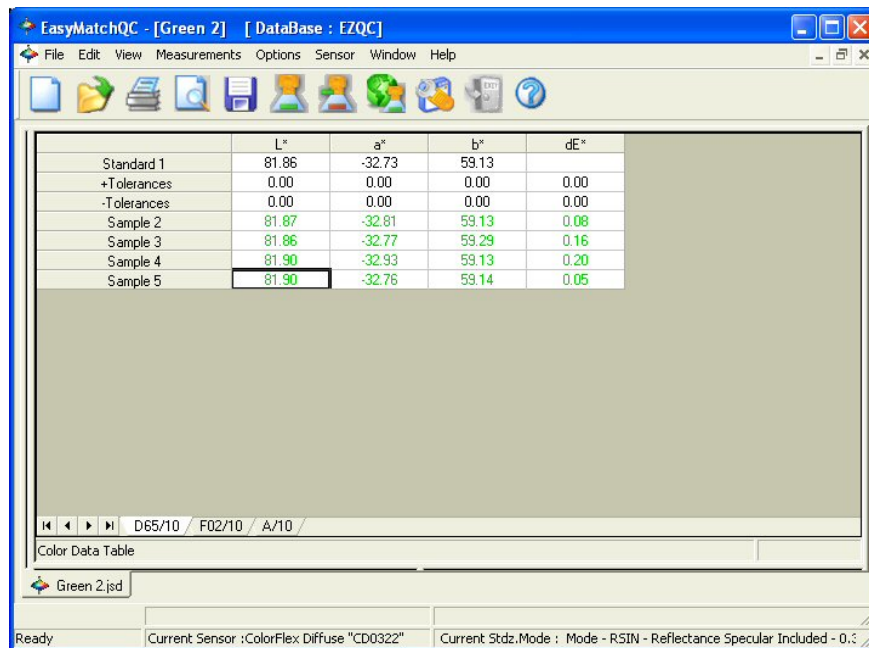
EasyMatchQC - [Green 2] [ DataBase : EZQC]

File Edit View Measurements Options Sensor Window Help

| | L* | a* | b* | dE* |
|---|---|---|---|---|
| Standard 1 | 81.86 | -32.73 | 59.13 | |
| +Tolerances | 0.00 | 0.00 | 0.00 | 0.00 |
| -Tolerances | 0.00 | 0.00 | 0.00 | 0.00 |
| Sample 2 | 81.87 | -32.81 | 59.13 | 0.08 |
| Sample 3 | 81.86 | -32.77 | 59.29 | 0.16 |
| Sample 4 | 81.90 | -32.93 | 59.13 | 0.20 |
| Sample 5 | 81.90 | -32.76 | 59.14 | 0.05 |

D65/10 F02/10 A/10

Color Data Table

Green 2.jsd

Ready Current Sensor :ColorFlex Diffuse "CD0322" Current Stdz.Mode : Mode - RSIN - Reflectance Specular Included - 0.3